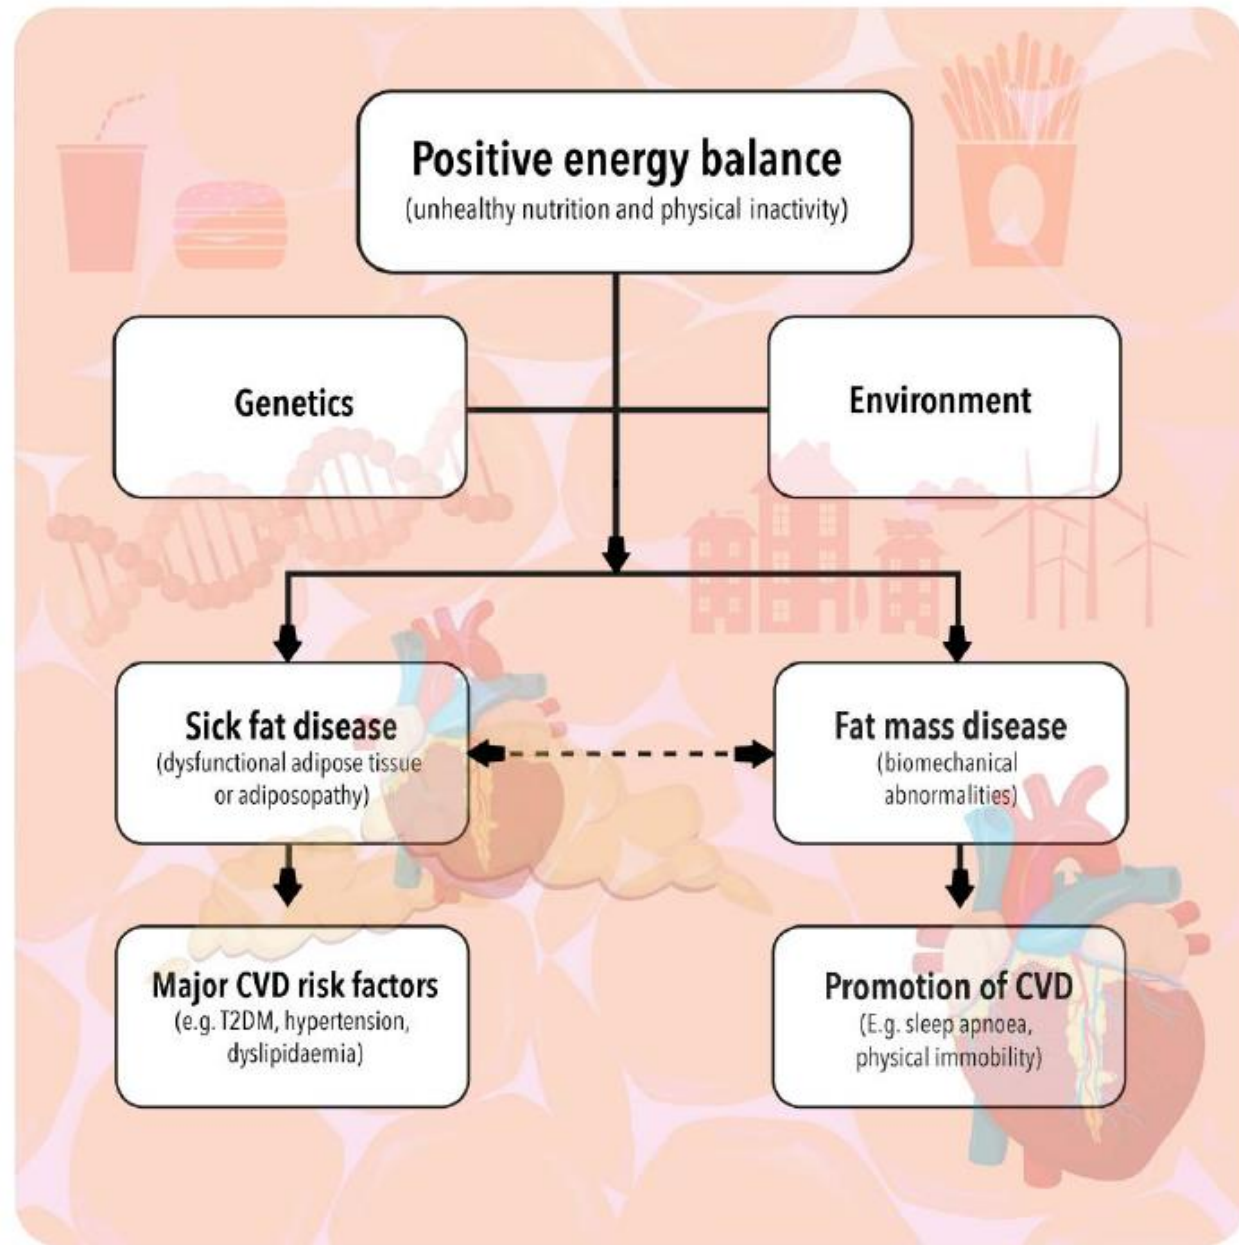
Positive energy balance
(unhealthy nutrition and physical inactivity)

Genetics

Environment

Sick fat disease
(dysfunctional adipose tissue or adiposopathy)

Fat mass disease
(biomechanical abnormalities)

Major CVD risk factors
(e.g. T2DM, hypertension, dyslipidaemia)

Promotion of CVD
(E.g. sleep apnoea, physical immobility)